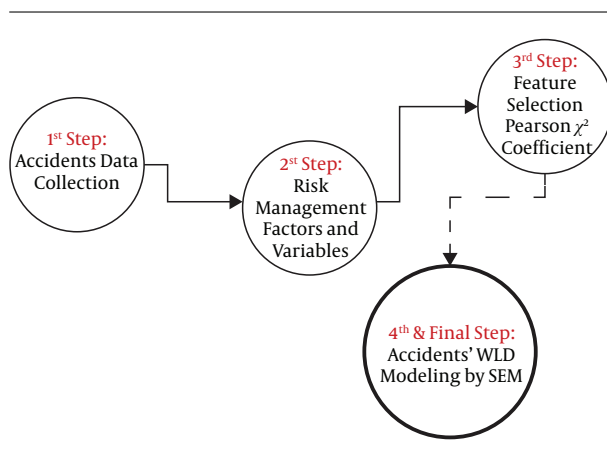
1$^{st}$ Step:
Accidents Data Collection

2$^{st}$ Step:
Risk Management Factors and Variables

3$^{rd}$ Step:
Feature Selection Pearson $\chi^2$ Coefficient

4$^{th}$ & Final Step:
Accidents' WLD Modeling by SEM